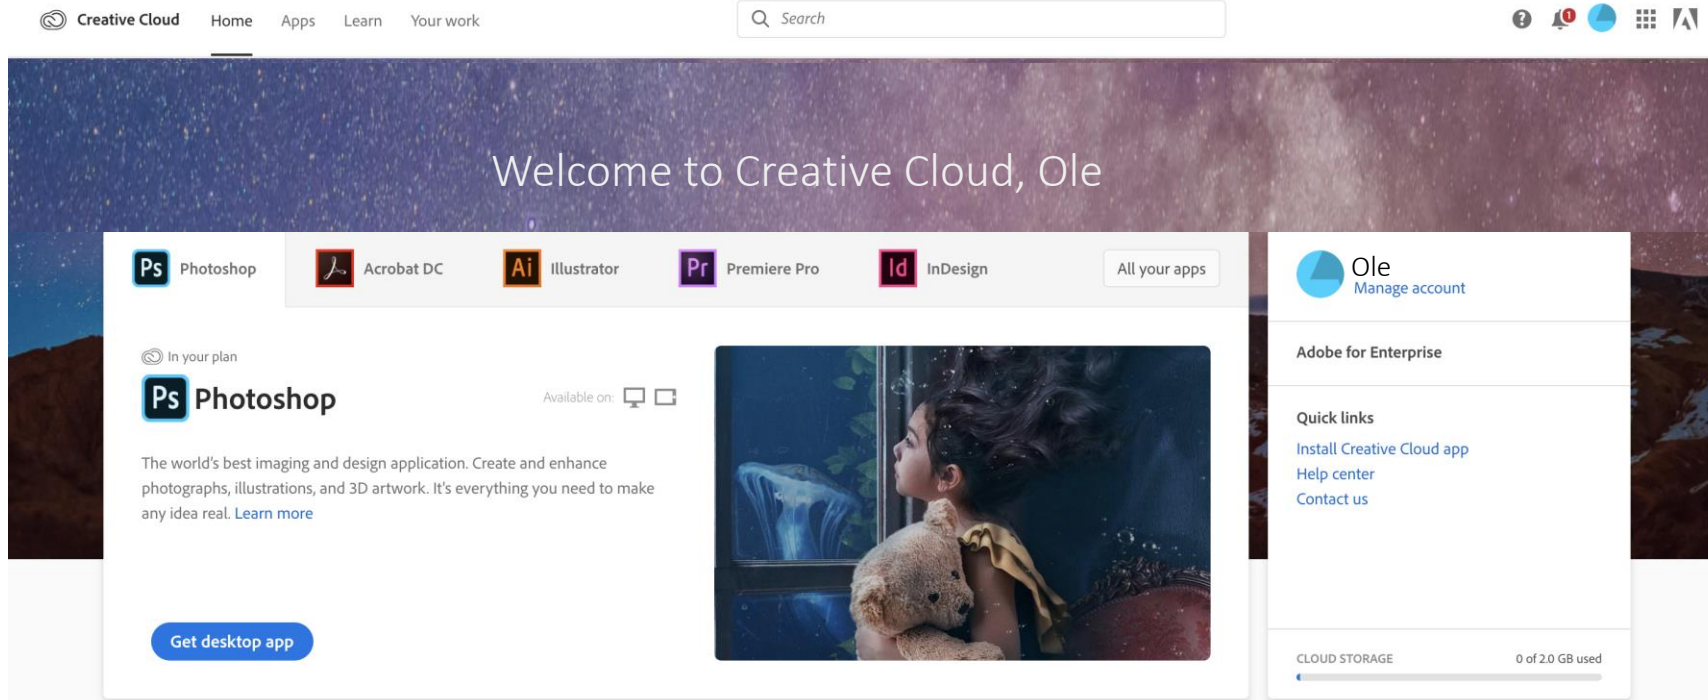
Creative Cloud Home Apps Learn Your work

Search

0

Welcome to Creative Cloud, Ole

Ps Photoshop
Acrobat DC
Ai Illustrator
Pr Premiere Pro
Id InDesign
All your apps

In your plan

Ps Photoshop

Available on:

The world's best imaging and design application. Create and enhance photographs, illustrations, and 3D artwork. It's everything you need to make any idea real. Learn more

Get desktop app

Ole
Manage account

Adobe for Enterprise

Quick links
Install Creative Cloud app
Help center
Contact us

CLOUD STORAGE
0 of 2.0 GB used